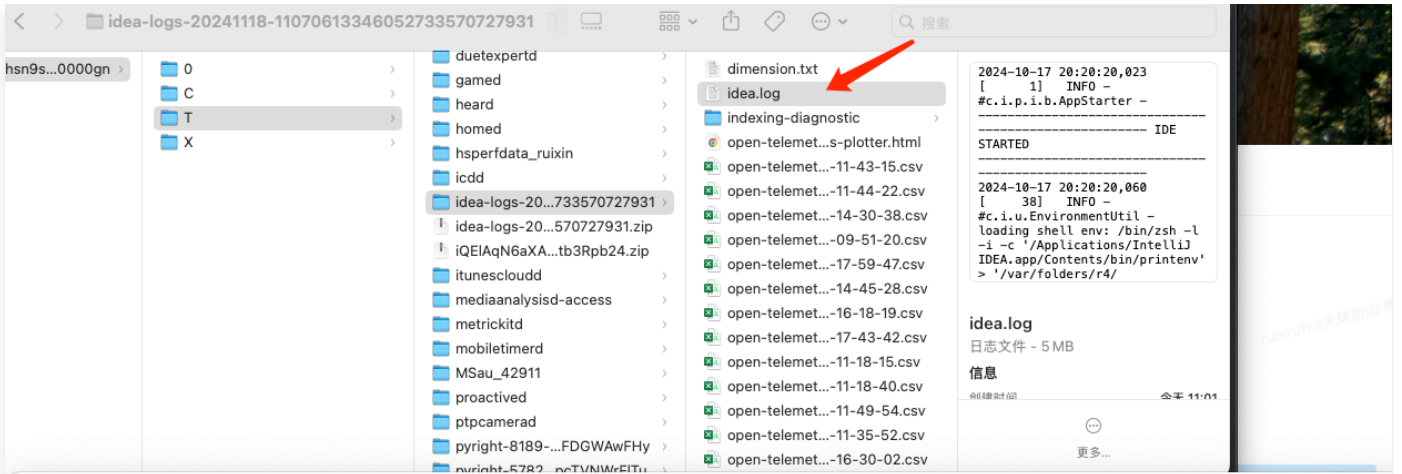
idea-logs-20241118-1107061334605273357072793​1

搜索

hsn9s...0000gn

0
C
T
X

duetexpertd
gamed
heard
homed
hsperfdata_ruixin
icdd
idea-logs-20...733570727931
idea-logs-20...570727931.zip
iQElAqN6aXA...tb3Rpb24.zip
itunescloudd
mediaanalysisd-access
metrickitd
mobiletimerd
MSau_42911
proactived
ptpcamerad
pyright-8189-...FDGWAwFHy
pyright-5782...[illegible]

dimension.txt
idea.log
indexing-diagnostic
open-telemet...s-plotter.html
open-telemet...-11-43-15.csv
open-telemet...-11-44-22.csv
open-telemet...-14-30-38.csv
open-telemet...-09-51-20.csv
open-telemet...-17-59-47.csv
open-telemet...-14-45-28.csv
open-telemet...-16-18-19.csv
open-telemet...-17-43-42.csv
open-telemet...-11-18-15.csv
open-telemet...-11-18-40.csv
open-telemet...-11-49-54.csv
open-telemet...-11-35-52.csv
open-telemet...-16-30-02.csv

2024-10-17 20:20:20,023
[ 1] INFO - #c.i.p.i.b.AppStarter - ------------------------------------------------------ IDE STARTED ------------------------------------------------------
2024-10-17 20:20:20,060
[ 38] INFO - #c.i.u.EnvironmentUtil - loading shell env: /bin/zsh -l -i -c '/Applications/IntelliJ IDEA.app/Contents/bin/printenv' > '/var/folders/r4/

idea.log
日志文件 - 5 MB
信息
创建时间 今天 11:01

更多...

ruixinzhu(朱瑞新)